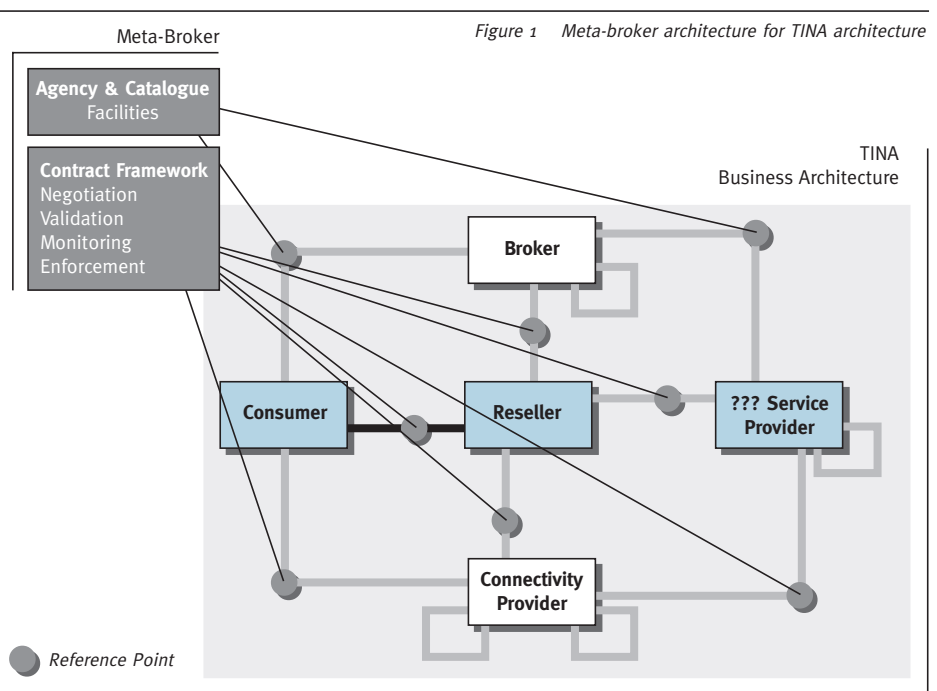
Figure 1 Meta-broker architecture for TINA architecture

Meta-Broker

Agency & Catalogue
Facilities

Contract Framework
Negotiation
Validation
Monitoring
Enforcement

TINA
Business Architecture

Broker

Consumer

Reseller

??? Service Provider

Connectivity Provider

Reference Point